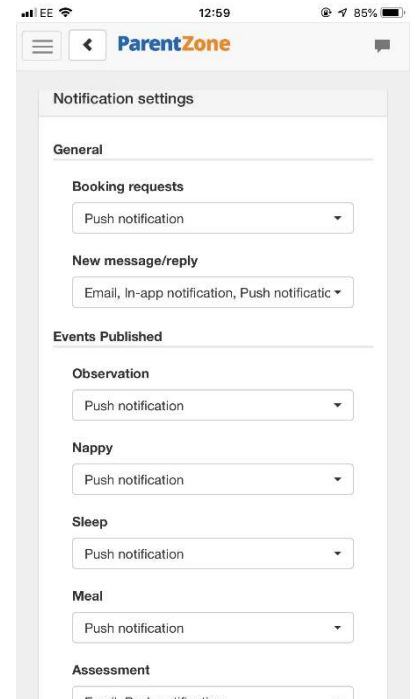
EE 12:59 85%

ParentZone

Notification settings

General

Booking requests

Push notification

New message/reply

Email, In-app notification, Push notificatic

Events Published

Observation

Push notification

Nappy

Push notification

Sleep

Push notification

Meal

Push notification

Assessment

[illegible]